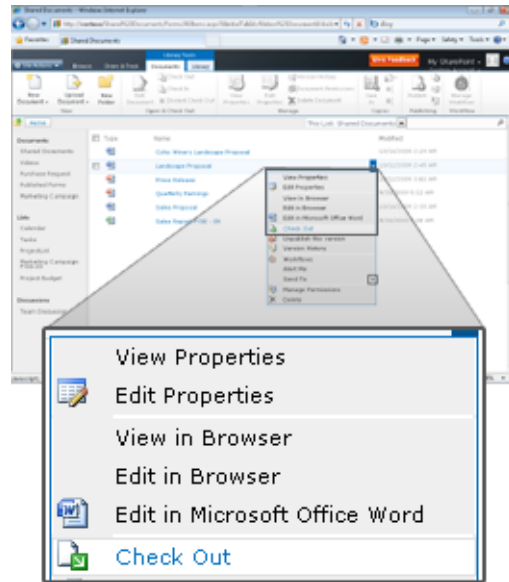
Shared Documents - Windows Internet Explorer

Favorites

Shared Documents

Library Tools

Browse

Documents

Library

Give Feedback

My SharePoint

New Document

Upload Document

New Folder

Edit Document

Check Out

Check In

Discard Check Out

View Properties

Edit Properties

Version History

Document Permissions

Delete Document

Share & Track

Copies

Workflows

Publish

Approve

Manage

Home

This List: Shared Documents

Documents

Shared Documents

Videos

Purchase Request

Published Forms

Marketing Campaign

Lists

Calendar

Tasks

Projectlist

Marketing Campaign FY09-10

Project Budget

Discussions

Team Discussion

Type

Name

Modified

Cole Wine's Landscape Proposal

Landscape Proposal

Press Release

Quarterly Earnings

Sales Proposal

Sales Report FY06 - 09

View Properties

Edit Properties

View in Browser

Edit in Browser

Edit in Microsoft Office Word

Check Out

Unpublish this version

Version History

Workflows

Alert Me

Send To

Manage Permissions

Delete

View Properties

Edit Properties

View in Browser

Edit in Browser

Edit in Microsoft Office Word

Check Out